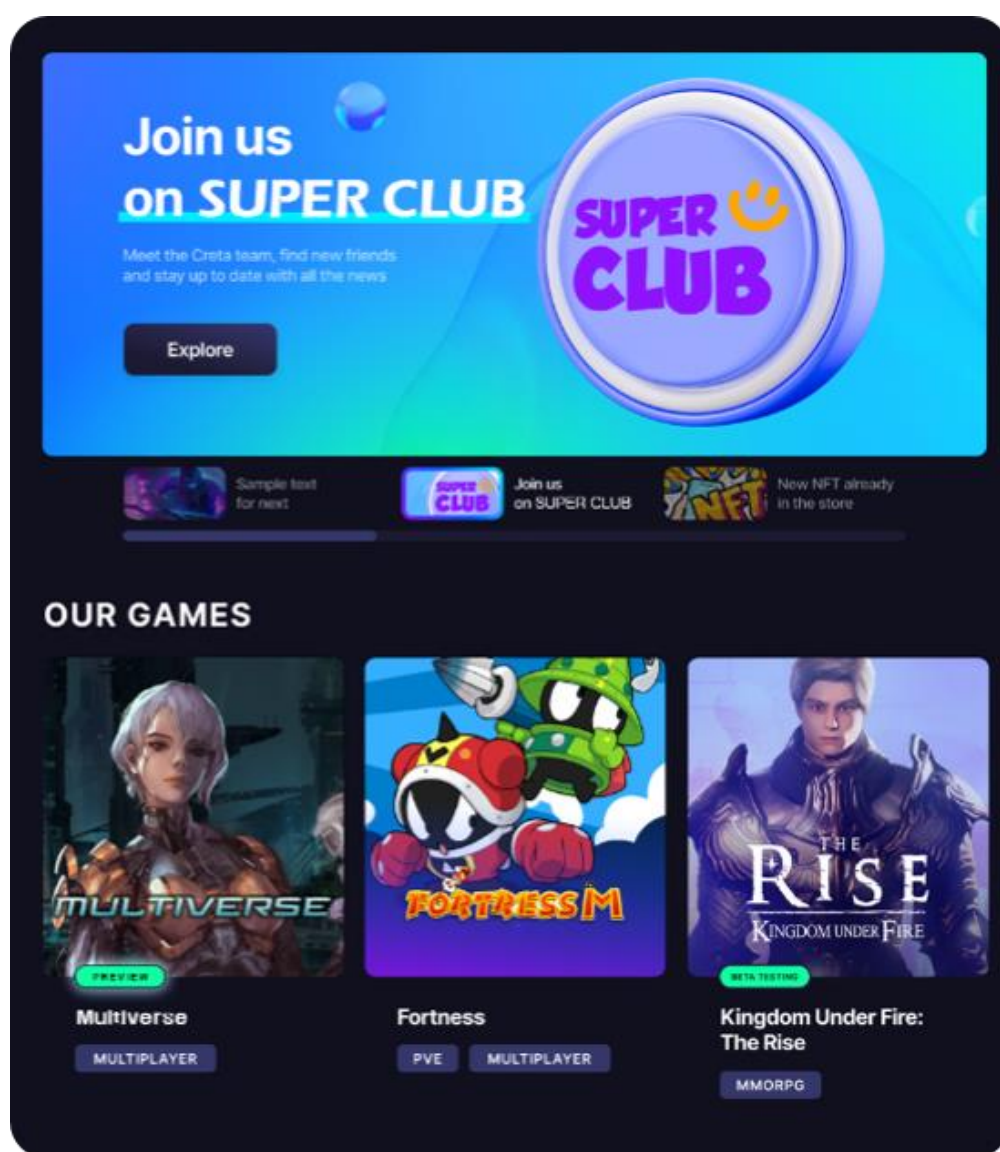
Join us
on SUPER CLUB

Meet the Creta team, find new friends and stay up to date with all the news

Explore

SUPER CLUB

Sample text for next

SUPER CLUB

Join us on SUPER CLUB

NFT

New NFT already in the store

OUR GAMES

MULTIVERSE

PREVIEW

Multiverse

MULTIPLAYER

FORTRESS M

Fortness

PVE

MULTIPLAYER

THE RISE KINGDOM UNDER FIRE

BETA TESTING

Kingdom Under Fire: The Rise

MMORPG